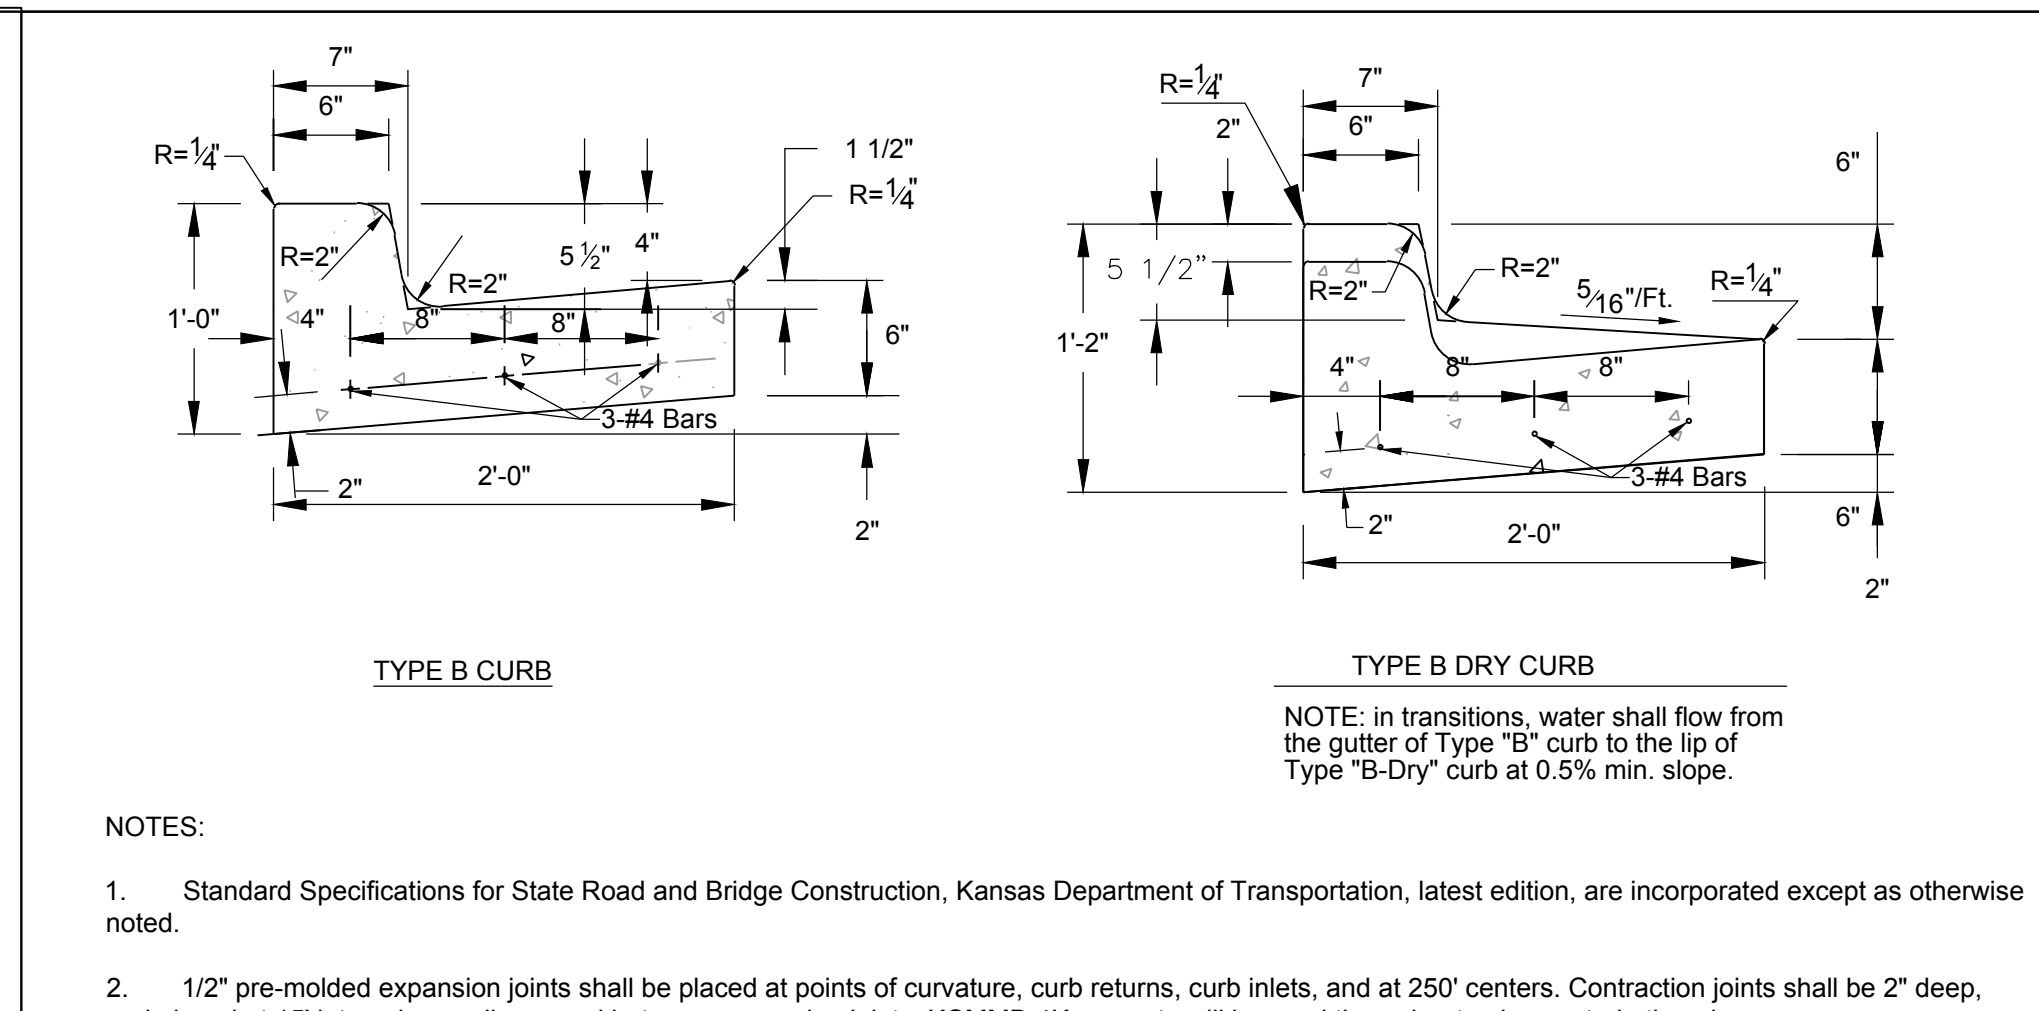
7"

6"

R=$\frac{1}{4}$"

1 1/2"

R=$\frac{1}{4}$"

R=2"

5$\frac{1}{2}$"

4"

R=2"

1'-0"

4"

8"

8"

6"

3-#4 Bars

2"

2'-0"

2"

TYPE B CURB

R=$\frac{1}{4}$"

7"

2"

6"

6"

5 1/2"

R=2"

R=2"

$\frac{5}{16}$"/Ft.

R=$\frac{1}{4}$"

1'-2"

4"

8"

8"

3-#4 Bars

2"

2'-0"

6"

2"

TYPE B DRY CURB

NOTE: in transitions, water shall flow from the gutter of Type "B" curb to the lip of Type "B-Dry" curb at 0.5% min. slope.

NOTES:

1. Standard Specifications for State Road and Bridge Construction, Kansas Department of Transportation, latest edition, are incorporated except as otherwise noted.

2. 1/2" pre-molded expansion joints shall be placed at points of curvature, curb returns, curb inlets, and at 250' centers. Contraction joints shall be 2" deep, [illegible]